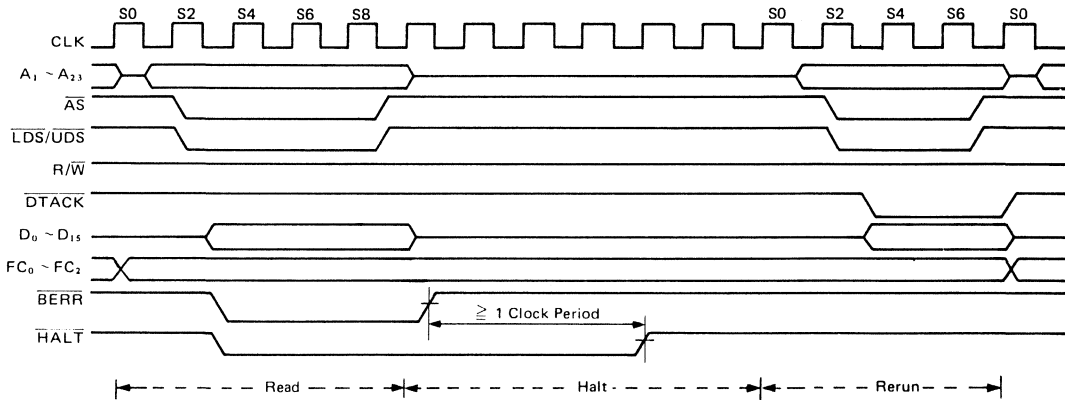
S0 S2 S4 S6 S8 S0 S2 S4 S6 S0

CLK

$A_1 \sim A_{23}$

$\overline{AS}$

$\overline{LDS}/\overline{UDS}$

$R/\overline{W}$

$\overline{DTACK}$

$D_0 \sim D_{15}$

$FC_0 \sim FC_2$

$\overline{BERR}$

$\overline{HALT}$

$\geqq$ 1 Clock Period

Read

Halt

Rerun